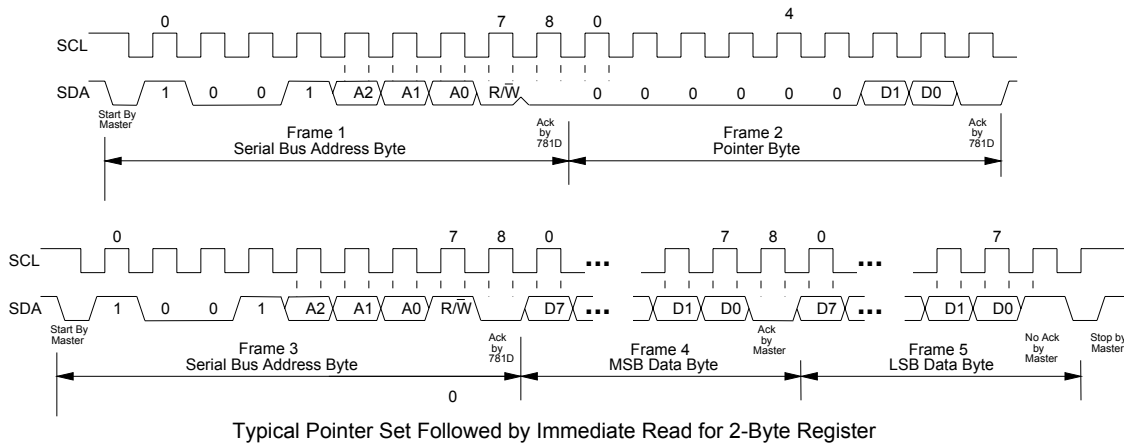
0 7 8 0 4

SCL

SDA 1 0 0 1 A2 A1 A0 R/$\overline{W}$ 0 0 0 0 0 0 D1 D0

Start By Master

Frame 1
Serial Bus Address Byte

Ack by 781D

Frame 2
Pointer Byte

Ack by 781D

0 7 8 0 7 8 0 7

SCL ... ...

SDA 1 0 0 1 A2 A1 A0 R/$\overline{W}$ D7 ... D1 D0 D7 ... D1 D0

Start By Master

Frame 3
Serial Bus Address Byte

Ack by 781D

Frame 4
MSB Data Byte

Ack by Master

Frame 5
LSB Data Byte

No Ack by Master

Stop by Master

0

Typical Pointer Set Followed by Immediate Read for 2-Byte Register